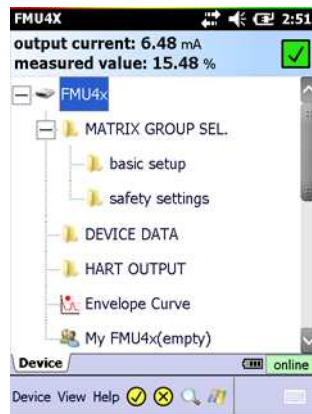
FMU4X 2:51

output current: 6.48 mA
measured value: 15.48 %

FMU4x
MATRIX GROUP SEL.
basic setup
safety settings
DEVICE DATA
HART OUTPUT
Envelope Curve
My FMU4x(empty)

Device
online

Device View Help